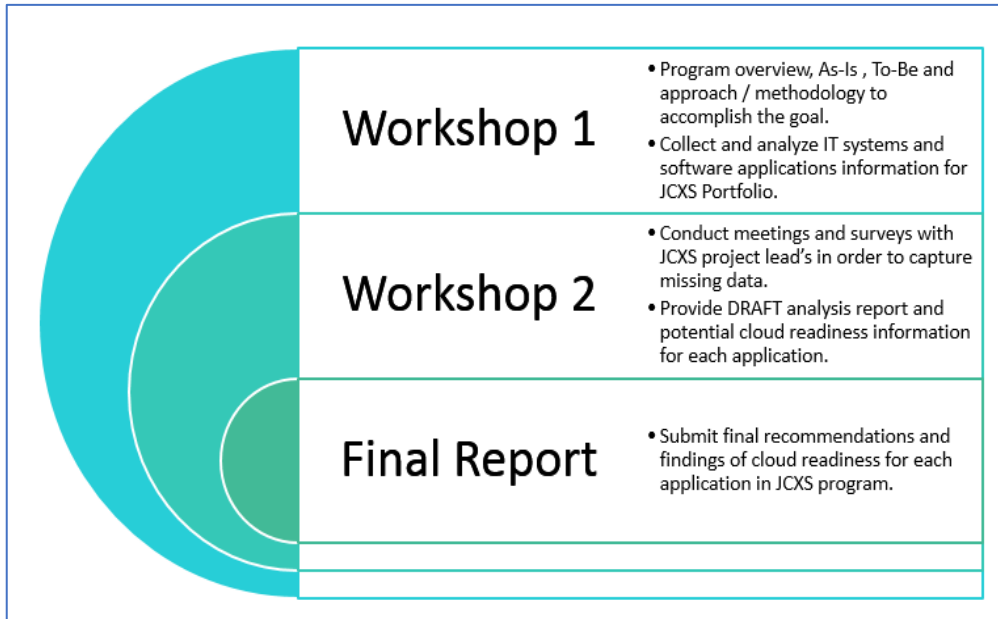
Workshop 1

• Program overview, As-Is , To-Be and approach / methodology to accomplish the goal.
• Collect and analyze IT systems and software applications information for JCXS Portfolio.

Workshop 2

• Conduct meetings and surveys with JCXS project lead's in order to capture missing data.
• Provide DRAFT analysis report and potential cloud readiness information for each application.

Final Report

• Submit final recommendations and findings of cloud readiness for each application in JCXS program.